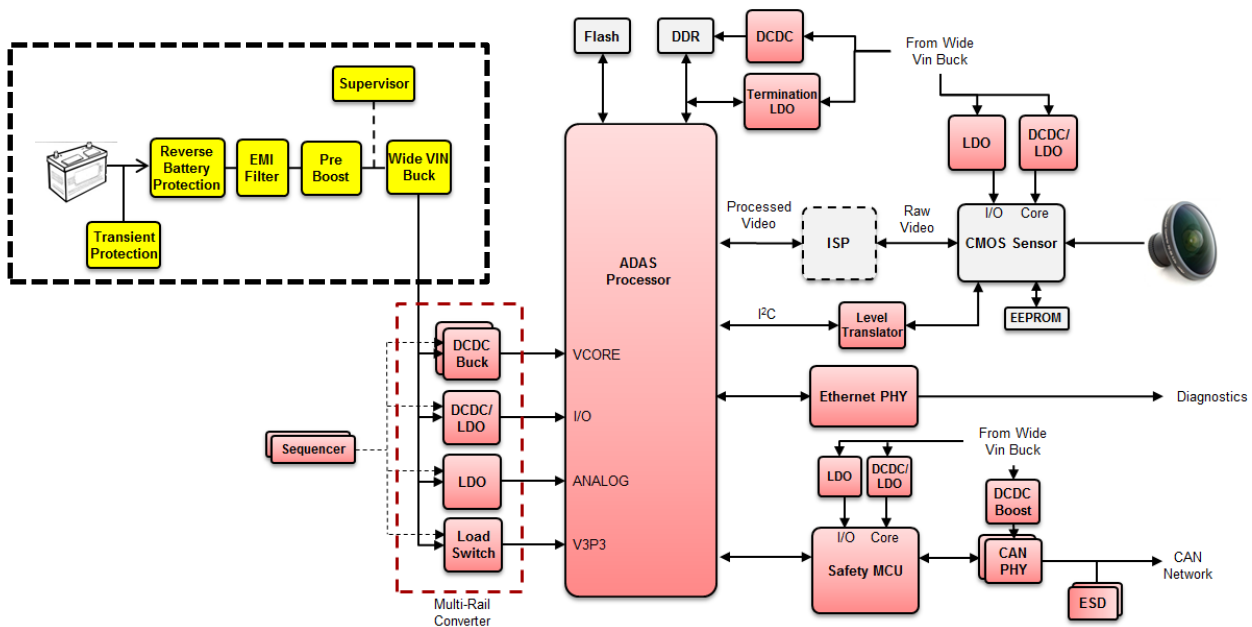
Supervisor

Reverse Battery Protection

EMI Filter

Pre Boost

Wide VIN Buck

Transient Protection

Flash

DDR

DCDC

Termination LDO

From Wide Vin Buck

LDO

DCDC/ LDO

ADAS Processor

Processed Video

ISP

Raw Video

I/O

Core

CMOS Sensor

$I^2C$

Level Translator

EEPROM

DCDC Buck

VCORE

DCDC/ LDO

I/O

Sequencer

LDO

ANALOG

Load Switch

V3P3

Multi-Rail Converter

Ethernet PHY

Diagnostics

From Wide Vin Buck

LDO

DCDC/ LDO

DCDC Boost

I/O

Core

Safety MCU

CAN PHY

CAN Network

ESD